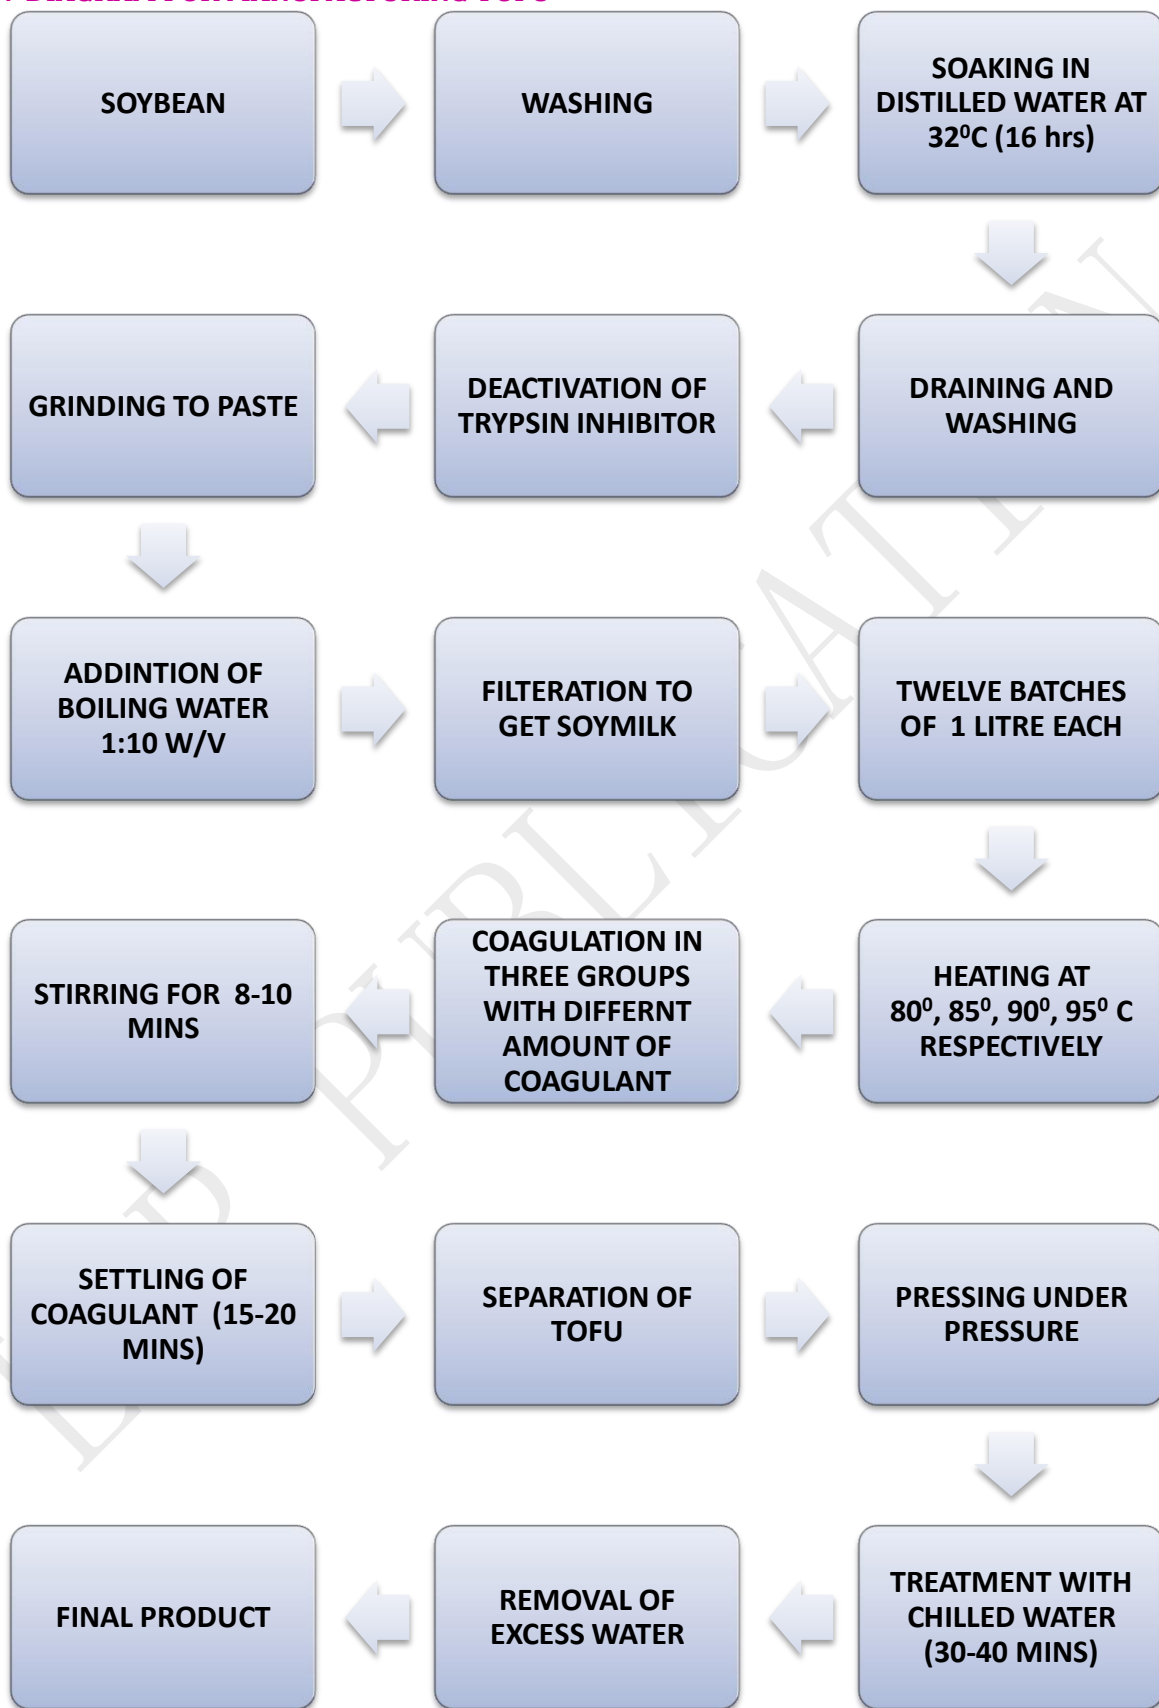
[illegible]

SOYBEAN

WASHING

SOAKING IN DISTILLED WATER AT $32^0$C (16 hrs)

DRAINING AND WASHING

DEACTIVATION OF TRYPSIN INHIBITOR

GRINDING TO PASTE

ADDINTION OF BOILING WATER 1:10 W/V

FILTERATION TO GET SOYMILK

TWELVE BATCHES OF 1 LITRE EACH

HEATING AT $80^0$, $85^0$, $90^0$, $95^0$ C RESPECTIVELY

COAGULATION IN THREE GROUPS WITH DIFFERNT AMOUNT OF COAGULANT

STIRRING FOR 8-10 MINS

SETTLING OF COAGULANT (15-20 MINS)

SEPARATION OF TOFU

PRESSING UNDER PRESSURE

TREATMENT WITH CHILLED WATER (30-40 MINS)

REMOVAL OF EXCESS WATER

FINAL PRODUCT